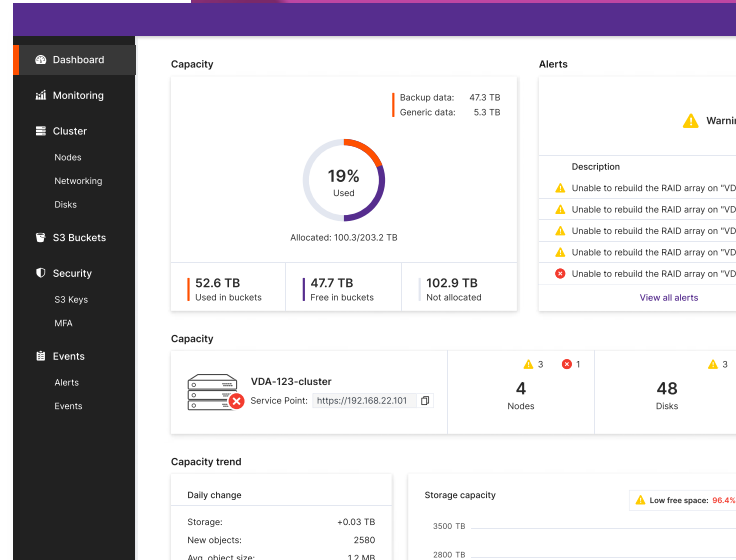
Dashboard
Monitoring
Cluster
Nodes
Networking
Disks
S3 Buckets
Security
S3 Keys
MFA
Events
Alerts
Events

Capacity

Backup data: 47.3 TB
Generic data: 5.3 TB

19%
Used

Allocated: 100.3/203.2 TB

52.6 TB
Used in buckets

47.7 TB
Free in buckets

102.9 TB
Not allocated

Alerts

Warni

Description
Unable to rebuild the RAID array on "VD
Unable to rebuild the RAID array on "VD
Unable to rebuild the RAID array on "VD
Unable to rebuild the RAID array on "VD
Unable to rebuild the RAID array on "VD

View all alerts

Capacity

VDA-123-cluster
Service Point: https://192.168.22.101

3 1
4
Nodes

3
48
Disks

Capacity trend

Daily change

| | |
|---|---|
| Storage: | +0.03 TB |
| New objects: | 2580 |
| Avg. object size: | 1.2 MB |

Storage capacity

Low free space: 96.4%

3500 TB
2800 TB